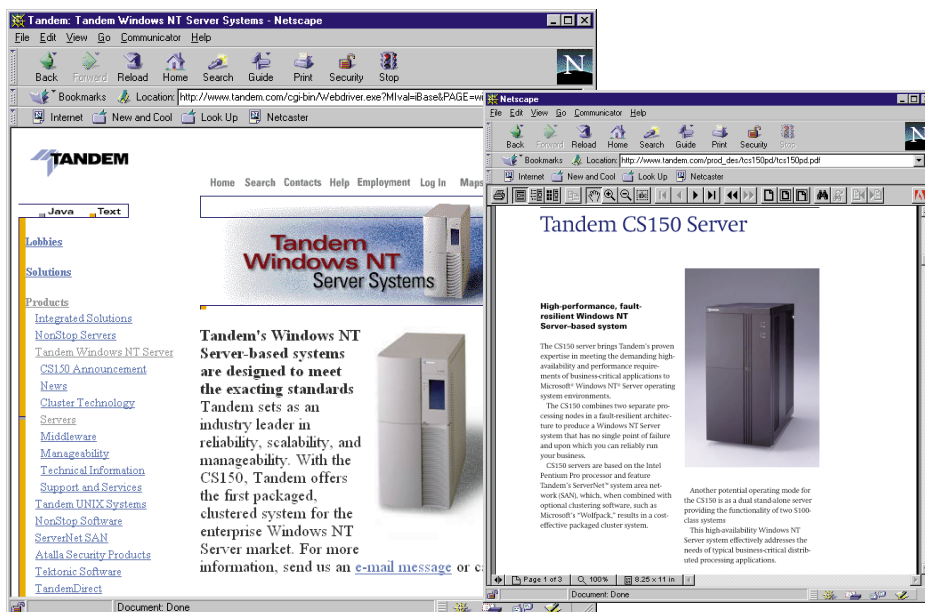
Tandem: Tandem Windows NT Server Systems - Netscape

File Edit View Go Communicator Help

Back Forward Reload Home Search Guide Print Security Stop

Bookmarks Location: http://www.tandem.com/cgi-bin/Webdriver.exe?MIval=iBase&PAGE=wi

Internet New and Cool Look Up Netcaster

TANDEM

Home Search Contacts Help Employment Log In Maps

Java Text

Lobbies

Solutions

Products

Integrated Solutions

NonStop Servers

Tandem Windows NT Server

CS150 Announcement

News

Cluster Technology

Servers

Middleware

Manageability

Technical Information

Support and Services

Tandem UNIX Systems

NonStop Software

ServerNet SAN

Atalla Security Products

Tektonic Software

TandemDirect

Tandem Windows NT Server Systems

Tandem's Windows NT Server-based systems are designed to meet the exacting standards Tandem sets as an industry leader in reliability, scalability, and manageability. With the CS150, Tandem offers the first packaged, clustered system for the enterprise Windows NT Server market. For more information, send us an e-mail message or c

Document: Done

Netscape

File Edit View Go Communicator Help

Back Forward Reload Home Search Guide Print Security Stop

Bookmarks Location: http://www.tandem.com/prod_des/tcs150pd/tcs150pd.pdf

Internet New and Cool Look Up Netcaster

Tandem CS150 Server

High-performance, fault-resilient Windows NT Server-based system

The CS150 server brings Tandem's proven expertise in meeting the demanding high-availability and performance requirements of business-critical applications to Microsoft® Windows NT® Server operating system environments.

The CS150 combines two separate processing nodes in a fault-resilient architecture to produce a Windows NT Server system that has no single point of failure and upon which you can reliably run your business.

CS150 servers are based on the Intel Pentium Pro processor and feature Tandem's ServerNet™ system area network (SAN), which, when combined with optional clustering software, such as Microsoft's "Wolfpack," results in a cost-effective packaged cluster system.

Another potential operating mode for the CS150 is as a dual stand-alone server providing the functionality of two S100-class systems

This high-availability Windows NT Server system effectively addresses the needs of typical business-critical distributed processing applications.

Page 1 of 3 100% 8.25 x 11 in

Document: Done